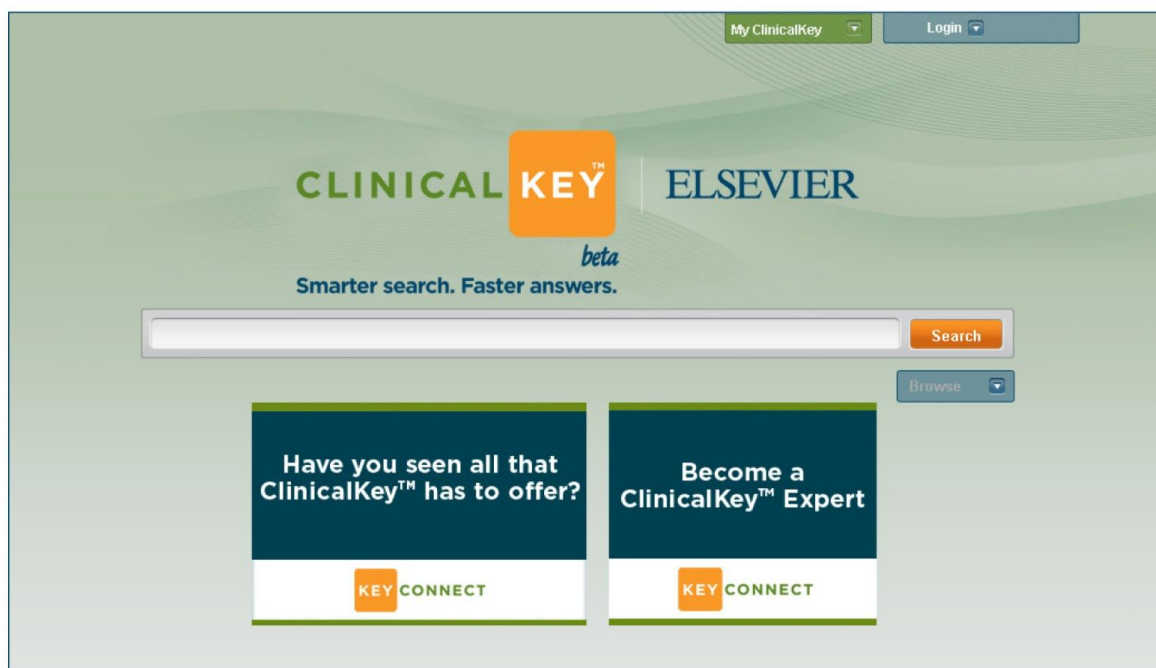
My ClinicalKey

Login

CLINICAL KEY™

ELSEVIER

beta

Smarter search. Faster answers.

Search

Browse

Have you seen all that ClinicalKey™ has to offer?

KEY CONNECT

Become a ClinicalKey™ Expert

KEY CONNECT